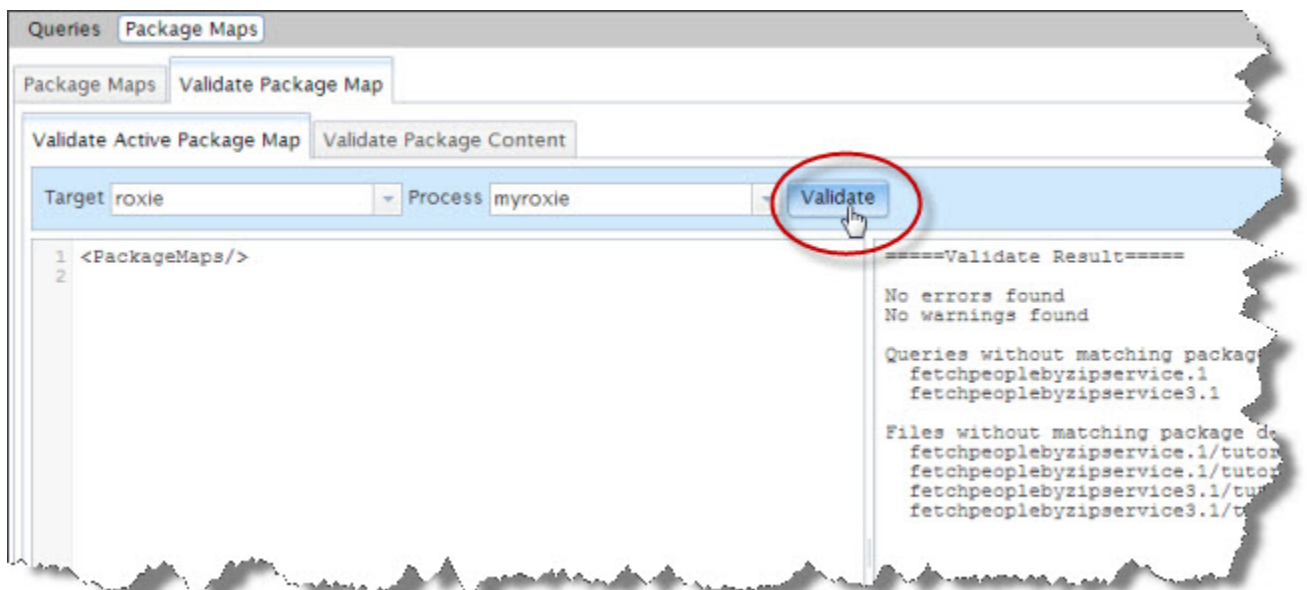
Queries Package Maps

Package Maps Validate Package Map

Validate Active Package Map Validate Package Content

Target roxie Process myroxie Validate

1 <PackageMaps/>
2

=====Validate Result=====

No errors found
No warnings found

Queries without matching packag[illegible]
fetchpeoplebyzipservice.1
fetchpeoplebyzipservice3.1

Files without matching package d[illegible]
fetchpeoplebyzipservice.1/tuto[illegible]
fetchpeoplebyzipservice.1/tuto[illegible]
fetchpeoplebyzipservice3.1/tu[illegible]
fetchpeoplebyzipservice3.1/t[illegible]